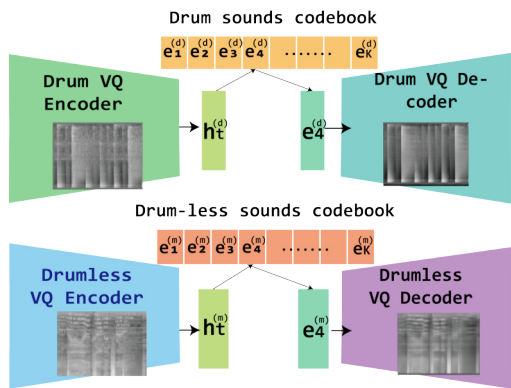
Drum sounds codebook

$e_1^{(d)}$ $e_2^{(d)}$ $e_3^{(d)}$ $e_4^{(d)}$ ....... $e_K^{(d)}$

Drum VQ Encoder

$h_t^{(d)}$

$e_4^{(d)}$

Drum VQ Decoder

Drum-less sounds codebook

$e_1^{(m)}$ $e_2^{(m)}$ $e_3^{(m)}$ $e_4^{(m)}$ ....... $e_K^{(m)}$

Drumless VQ Encoder

$h_t^{(m)}$

$e_4^{(m)}$

Drumless VQ Decoder